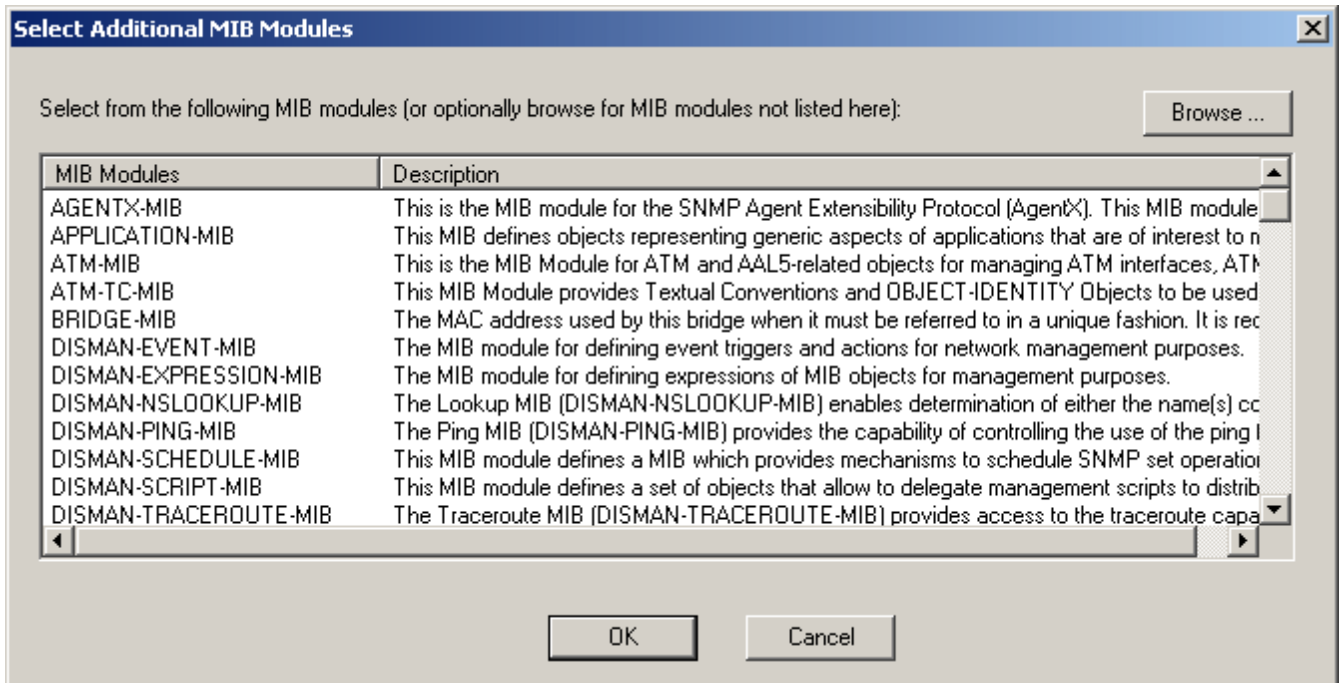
Select Additional MIB Modules

Select from the following MIB modules (or optionally browse for MIB modules not listed here):

Browse ...

| MIB Modules | Description |
|---|---|
| AGENTX-MIB | This is the MIB module for the SNMP Agent Extensibility Protocol (AgentX). This MIB module |
| APPLICATION-MIB | This MIB defines objects representing generic aspects of applications that are of interest to m |
| ATM-MIB | This is the MIB Module for ATM and AAL5-related objects for managing ATM interfaces, ATM |
| ATM-TC-MIB | This MIB Module provides Textual Conventions and OBJECT-IDENTITY Objects to be used |
| BRIDGE-MIB | The MAC address used by this bridge when it must be referred to in a unique fashion. It is rec |
| DISMAN-EVENT-MIB | The MIB module for defining event triggers and actions for network management purposes. |
| DISMAN-EXPRESSION-MIB | The MIB module for defining expressions of MIB objects for management purposes. |
| DISMAN-NSLOOKUP-MIB | The Lookup MIB (DISMAN-NSLOOKUP-MIB) enables determination of either the name(s) co |
| DISMAN-PING-MIB | The Ping MIB (DISMAN-PING-MIB) provides the capability of controlling the use of the ping |
| DISMAN-SCHEDULE-MIB | This MIB module defines a MIB which provides mechanisms to schedule SNMP set operation |
| DISMAN-SCRIPT-MIB | This MIB module defines a set of objects that allow to delegate management scripts to distrib |
| DISMAN-TRACEROUTE-MIB | The Traceroute MIB (DISMAN-TRACEROUTE-MIB) provides access to the traceroute capa |

OK

Cancel